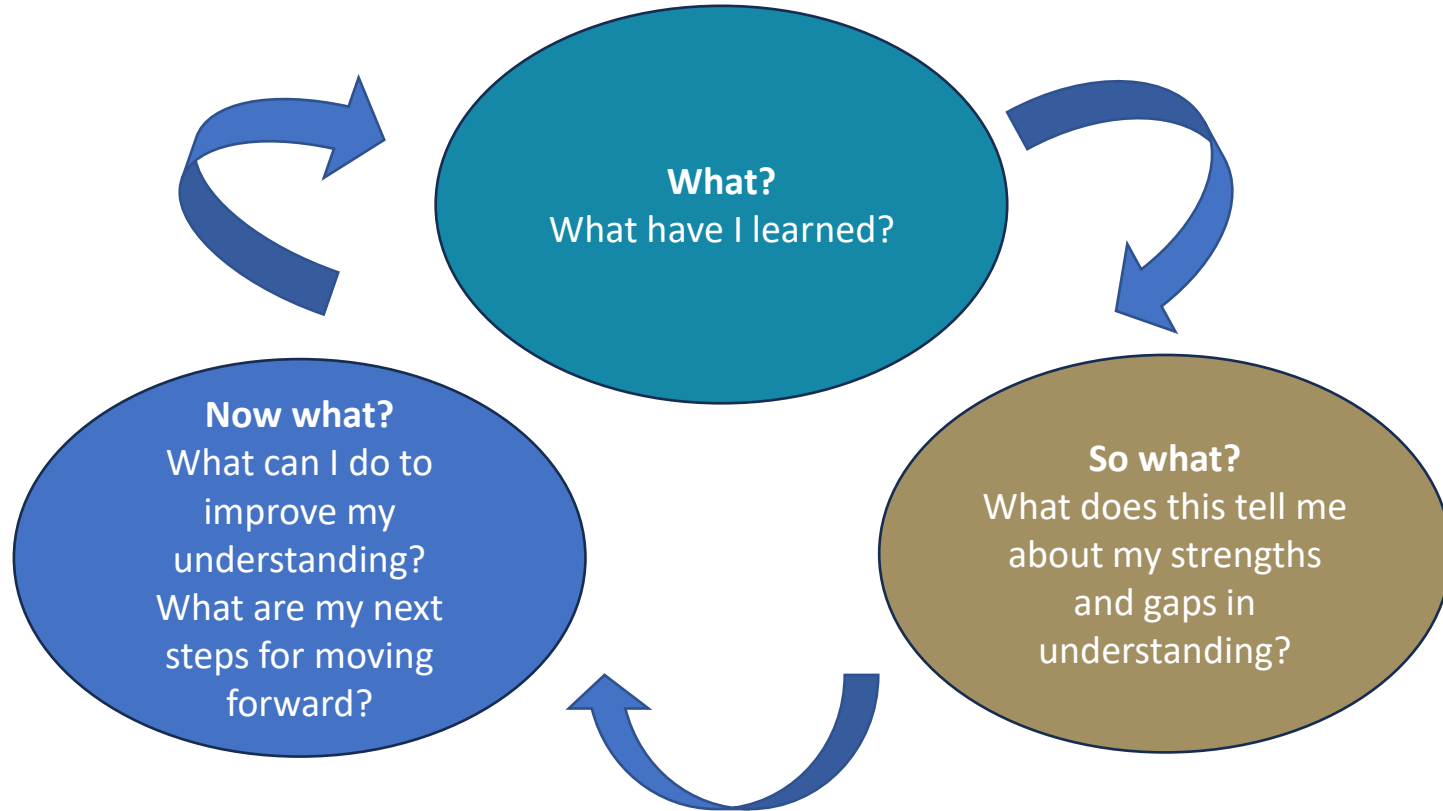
**What?**
What have I learned?

**So what?**
What does this tell me about my strengths and gaps in understanding?

**Now what?**
What can I do to improve my understanding? What are my next steps for moving forward?